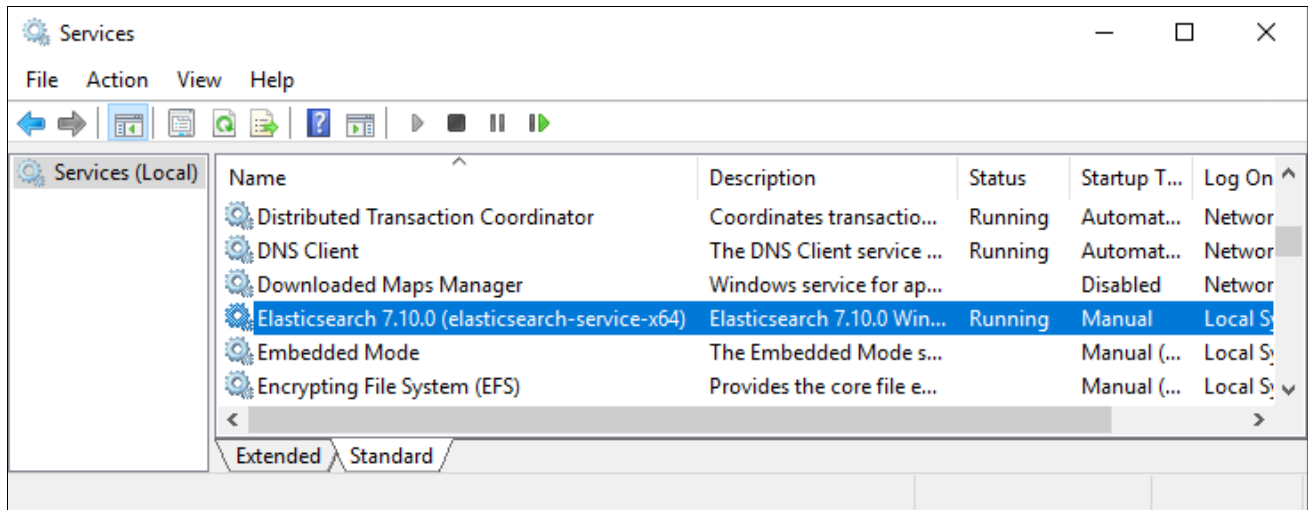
Services

File Action View Help

Services (Local)

| Name | Description | Status | Startup T... | Log On |
|---|---|---|---|---|
| Distributed Transaction Coordinator | Coordinates transactio... | Running | Automat... | Networ |
| DNS Client | The DNS Client service ... | Running | Automat... | Networ |
| Downloaded Maps Manager | Windows service for ap... | | Disabled | Networ |
| Elasticsearch 7.10.0 (elasticsearch-service-x64) | Elasticsearch 7.10.0 Win... | Running | Manual | Local Sy |
| Embedded Mode | The Embedded Mode s... | | Manual (... | Local Sy |
| Encrypting File System (EFS) | Provides the core file e... | | Manual (... | Local Sy |

Extended Standard